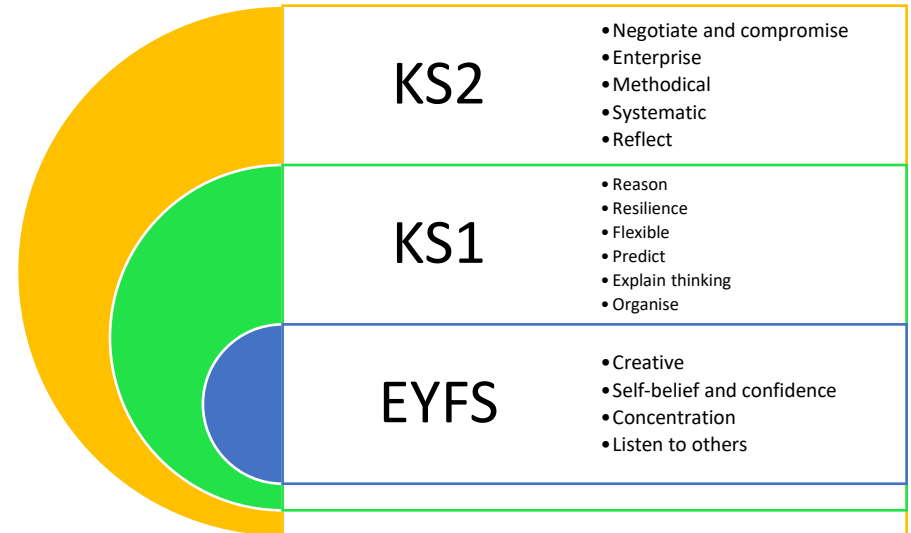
KS2

- Negotiate and compromise
- Enterprise
- Methodical
- Systematic
- Reflect

KS1

- Reason
- Resilience
- Flexible
- Predict
- Explain thinking
- Organise

EYFS

- Creative
- Self-belief and confidence
- Concentration
- Listen to others